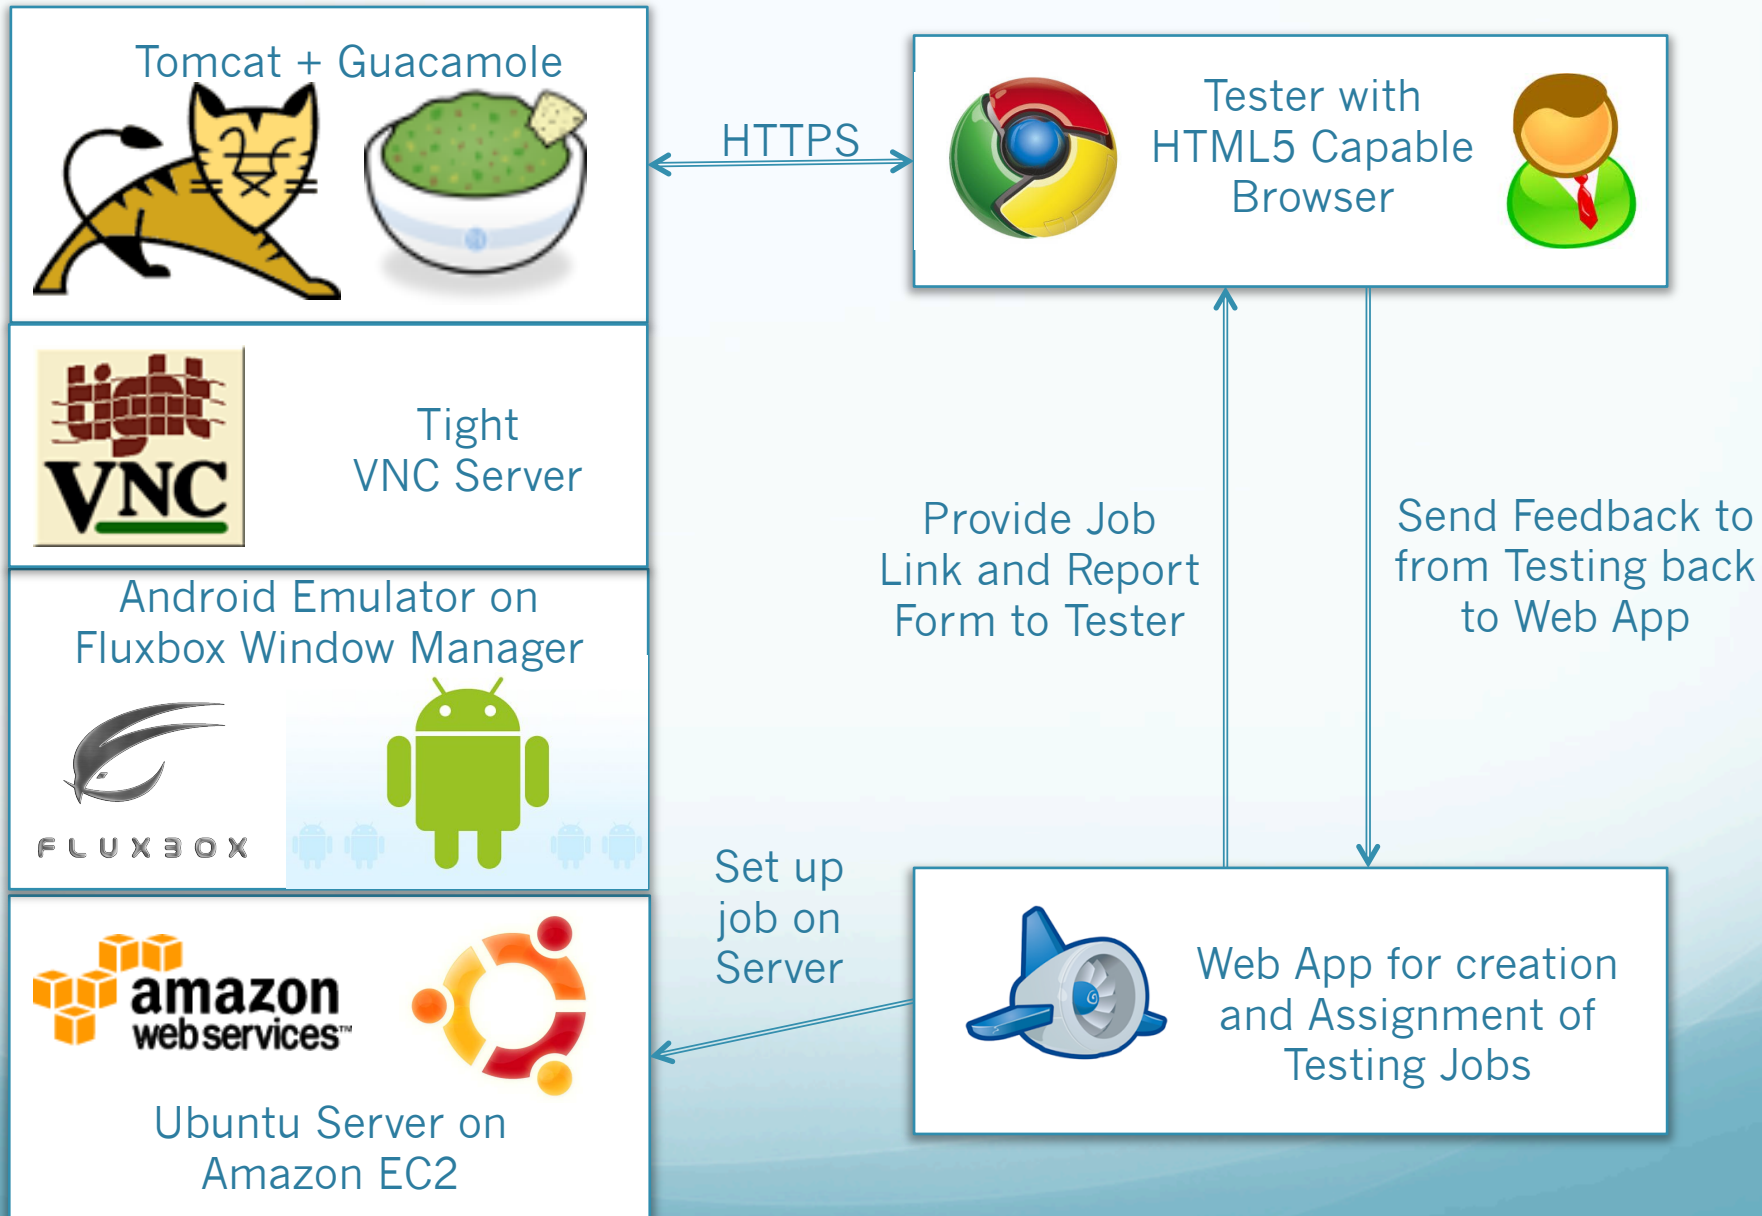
Tomcat + Guacamole

HTTPS

Tester with HTML5 Capable Browser

tight VNC

Tight VNC Server

Android Emulator on Fluxbox Window Manager

FLUXBOX

Provide Job Link and Report Form to Tester

Send Feedback to from Testing back to Web App

Set up job on Server

amazon webservices™

Ubuntu Server on Amazon EC2

Web App for creation and Assignment of Testing Jobs